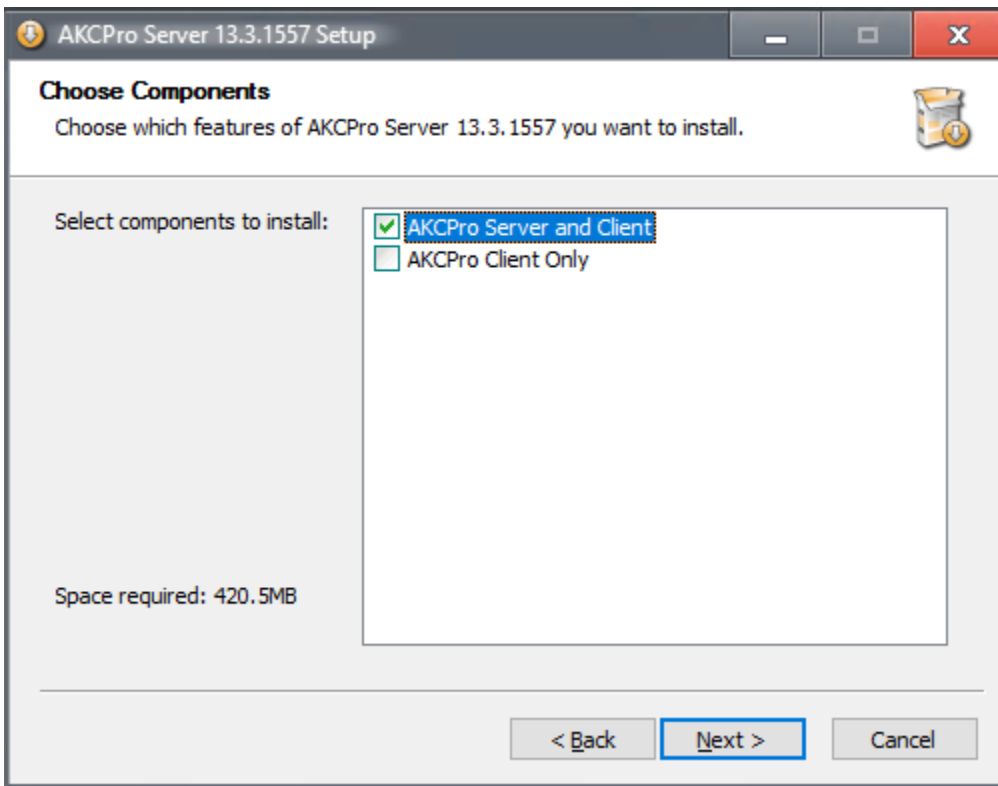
AKCPro Server 13.3.1557 Setup

Choose Components
Choose which features of AKCPro Server 13.3.1557 you want to install.

Select components to install:

AKCPro Server and Client
AKCPro Client Only

Space required: 420.5MB

< Back
Next >
Cancel